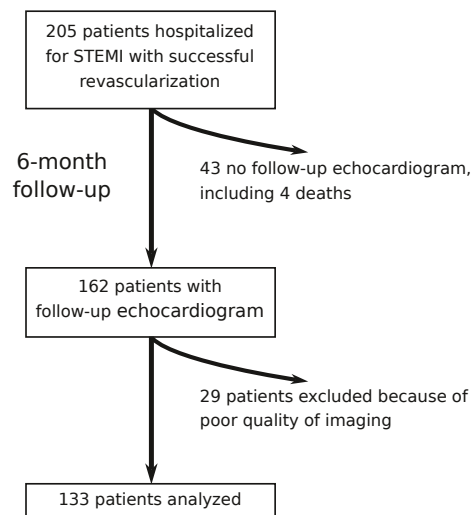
205 patients hospitalized for STEMI with successful revascularization

6-month follow-up

43 no follow-up echocardiogram, including 4 deaths

162 patients with follow-up echocardiogram

29 patients excluded because of poor quality of imaging

133 patients analyzed